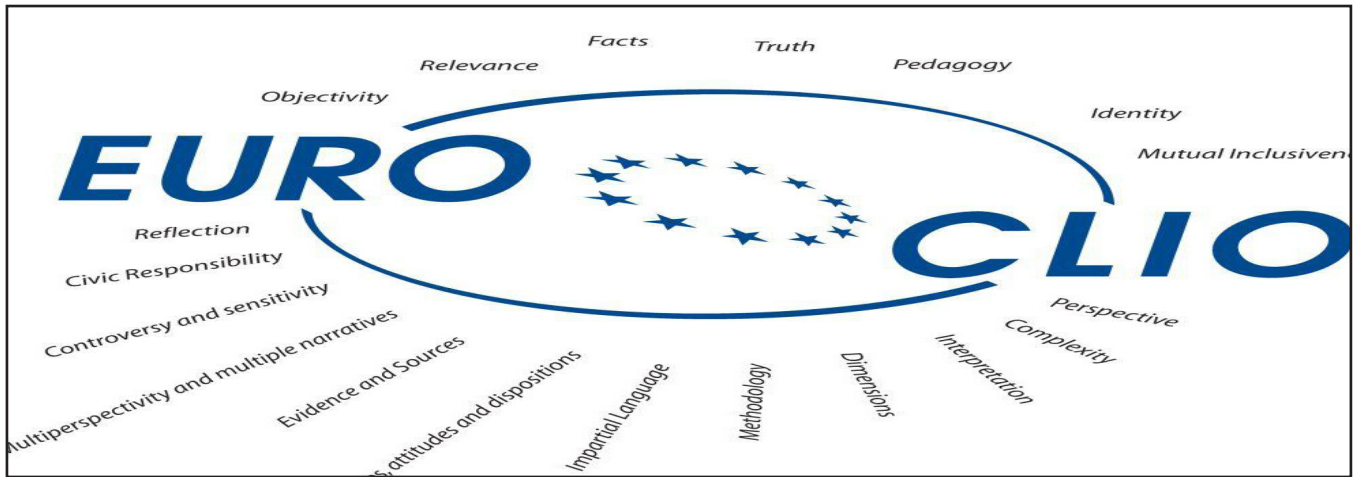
Facts
Truth
Relevance
Pedagogy
Objectivity
Identity
Mutual Inclusivene
EURO
CLIO
Reflection
Civic Responsibility
Controversy and sensitivity
ultiperspectivity and multiple narratives
Evidence and Sources
s, attitudes and dispositions
Impartial Language
Methodology
Dimensions
Interpretation
Complexity
Perspective